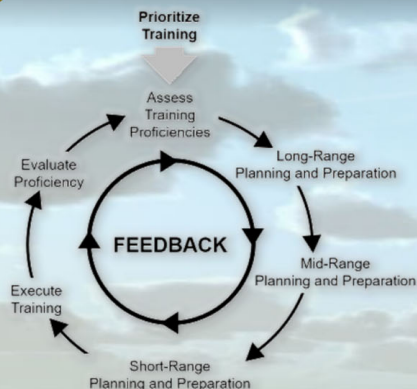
Prioritize Training

Assess Training Proficiencies

Long-Range Planning and Preparation

Mid-Range Planning and Preparation

Short-Range Planning and Preparation

Execute Training

Evaluate Proficiency

FEEDBACK